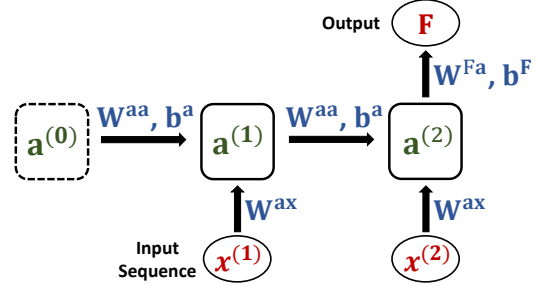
Output
$\mathbf{F}$
$\mathbf{W^{Fa}}$, $\mathbf{b^F}$
$\mathbf{a^{(0)}}$
$\mathbf{W^{aa}}$, $\mathbf{b^a}$
$\mathbf{a^{(1)}}$
$\mathbf{W^{aa}}$, $\mathbf{b^a}$
$\mathbf{a^{(2)}}$
$\mathbf{W^{ax}}$
$\mathbf{W^{ax}}$
Input Sequence
$x^{(1)}$
$x^{(2)}$